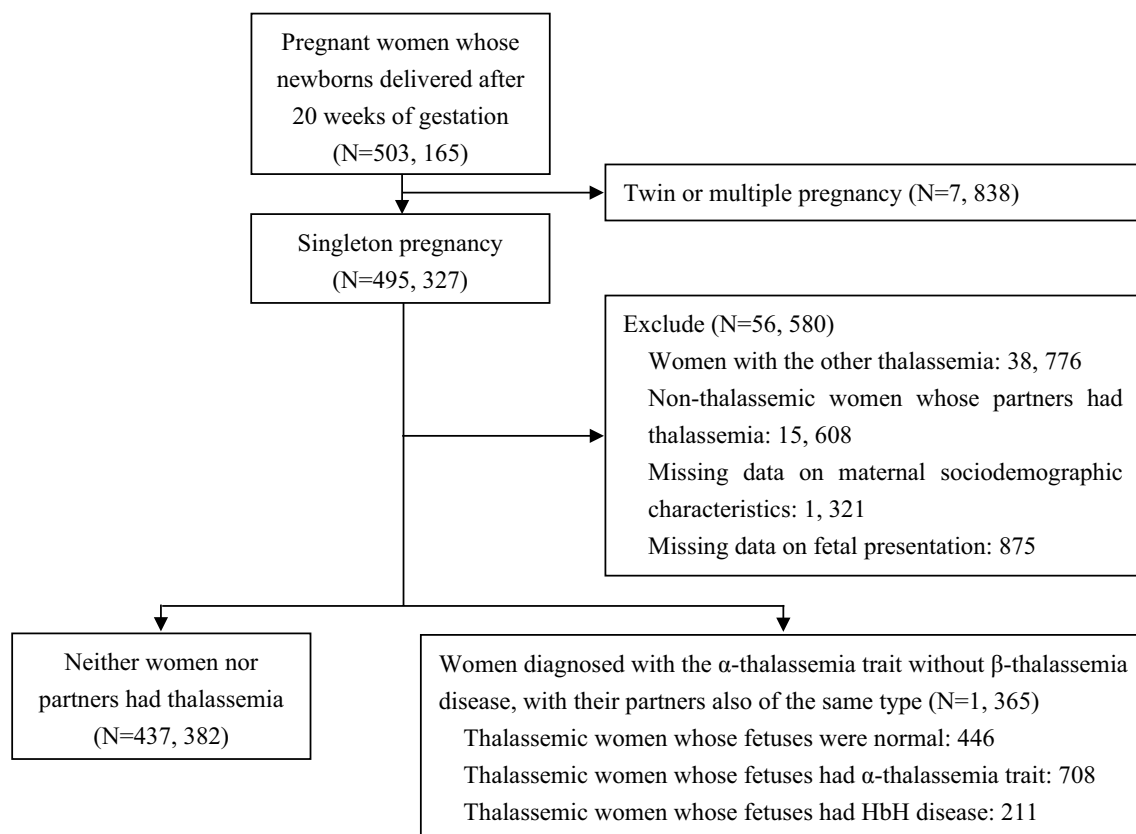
Pregnant women whose newborns delivered after 20 weeks of gestation (N=503, 165)

Twin or multiple pregnancy (N=7, 838)

Singleton pregnancy (N=495, 327)

Exclude (N=56, 580)
Women with the other thalassemia: 38, 776
Non-thalassemic women whose partners had thalassemia: 15, 608
Missing data on maternal sociodemographic characteristics: 1, 321
Missing data on fetal presentation: 875

Neither women nor partners had thalassemia (N=437, 382)

Women diagnosed with the α-thalassemia trait without β-thalassemia disease, with their partners also of the same type (N=1, 365)
Thalassemic women whose fetuses were normal: 446
Thalassemic women whose fetuses had α-thalassemia trait: 708
Thalassemic women whose fetuses had HbH disease: 211